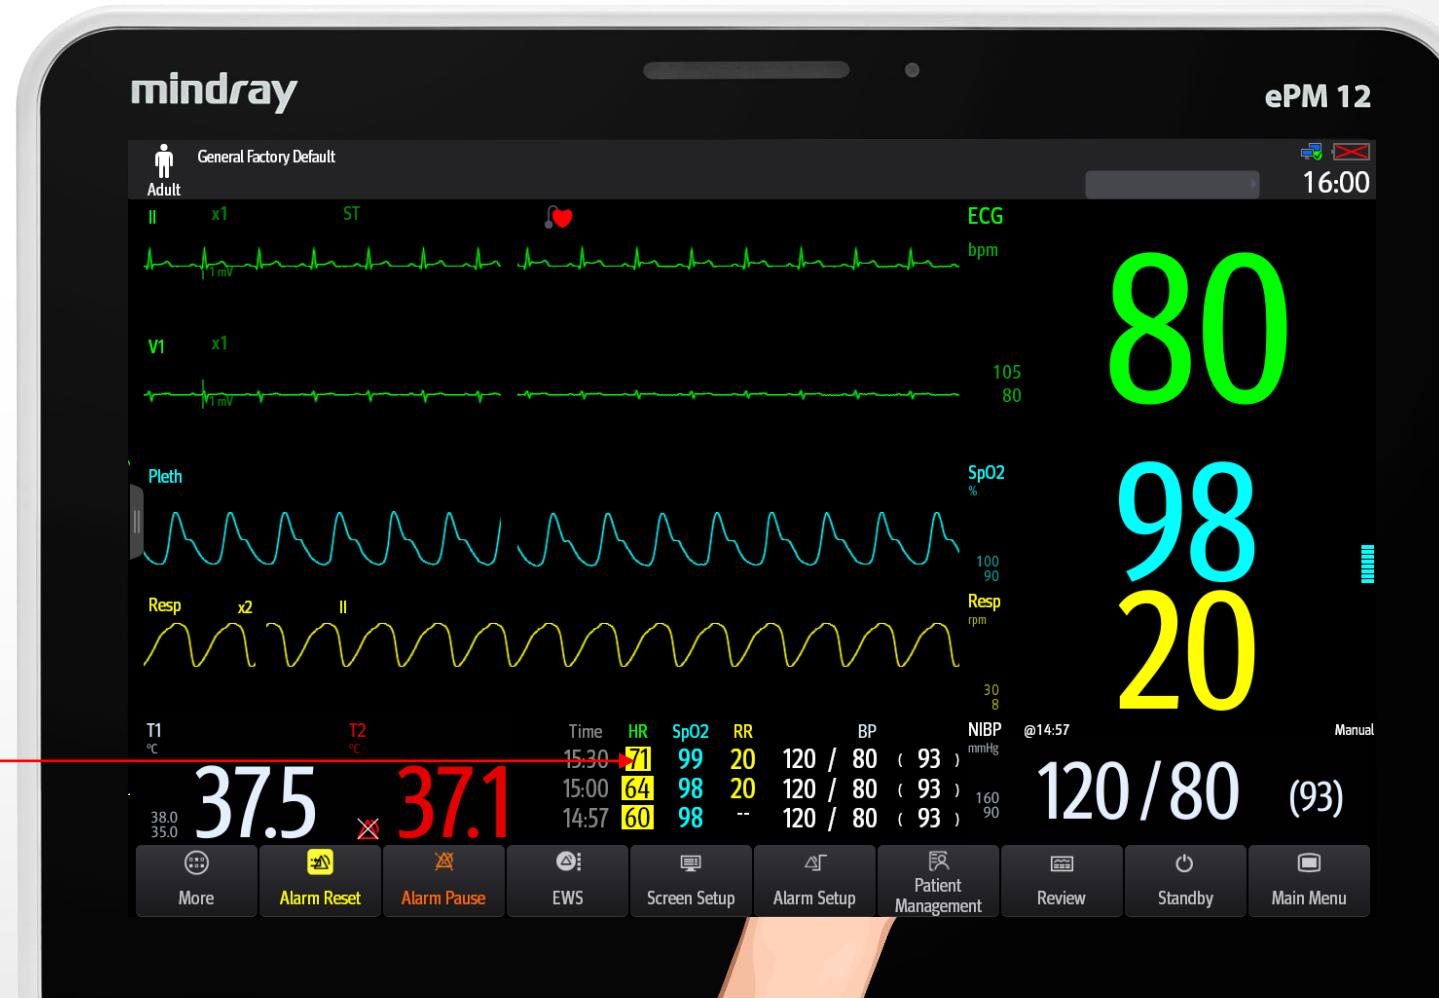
mindray

ePM 12

Adult

General Factory Default

16:00

II x1 ST

1 mV

ECG
bpm

80

V1 x1

1 mV

105
80

Pleth

SpO2
%

98

100
90

Resp x2 II

Resp
rpm

20

30
8

T1
℃

38.0
35.0

37.5

T2
℃

37.1

| Time | HR | SpO2 | RR | BP |
|---|---|---|---|---|
| 15:30 | 71 | 99 | 20 | 120 / 80 ( 93 ) |
| 15:00 | 64 | 98 | 20 | 120 / 80 ( 93 ) |
| 14:57 | 60 | 98 | -- | 120 / 80 ( 93 ) |

NIBP
mmHg

@14:57

Manual

160
90

120/80

(93)

More

Alarm Reset

Alarm Pause

EWS

Screen Setup

Alarm Setup

Patient Management

Review

Standby

Main Menu